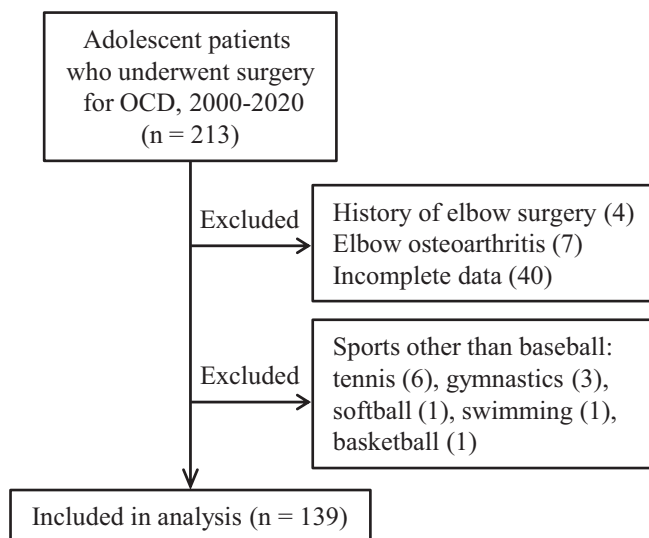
Adolescent patients who underwent surgery for OCD, 2000-2020 (n = 213)

Excluded

History of elbow surgery (4)
Elbow osteoarthritis (7)
Incomplete data (40)

Excluded

Sports other than baseball: tennis (6), gymnastics (3), softball (1), swimming (1), basketball (1)

Included in analysis (n = 139)